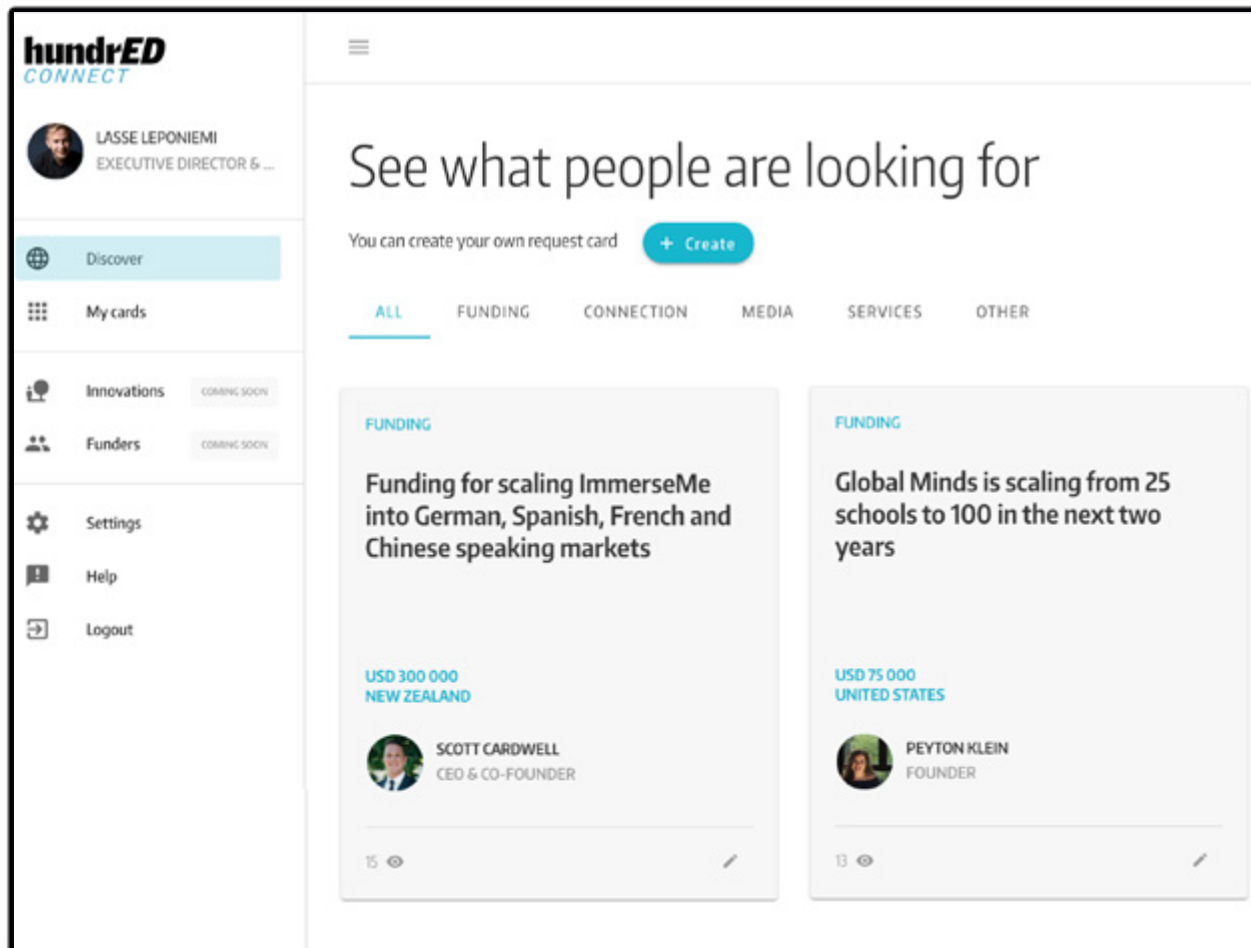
hundrED
CONNECT

LASSE LEPONIEMI
EXECUTIVE DIRECTOR & ...

Discover
My cards
Innovations COMING SOON
Funders COMING SOON
Settings
Help
Logout

See what people are looking for

You can create your own request card + Create

ALL FUNDING CONNECTION MEDIA SERVICES OTHER

FUNDING

Funding for scaling ImmerseMe into German, Spanish, French and Chinese speaking markets

USD 300 000
NEW ZEALAND

SCOTT CARDWELL
CEO & CO-FOUNDER

15

FUNDING

Global Minds is scaling from 25 schools to 100 in the next two years

USD 75 000
UNITED STATES

PEYTON KLEIN
FOUNDER

13